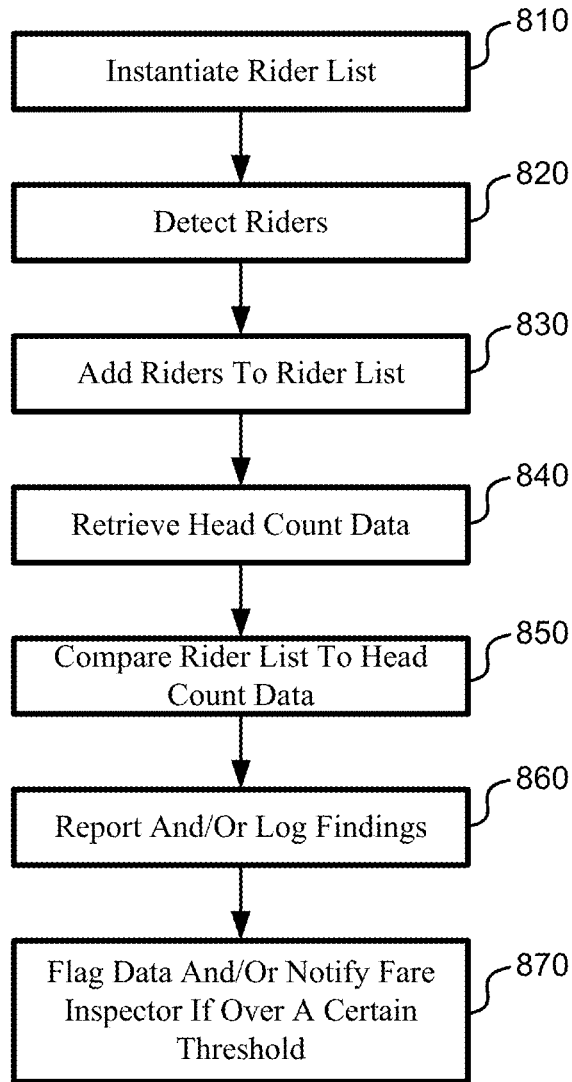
810
Instantiate Rider List

820
Detect Riders

830
Add Riders To Rider List

840
Retrieve Head Count Data

850
Compare Rider List To Head Count Data

860
Report And/Or Log Findings

870
Flag Data And/Or Notify Fare Inspector If Over A Certain Threshold